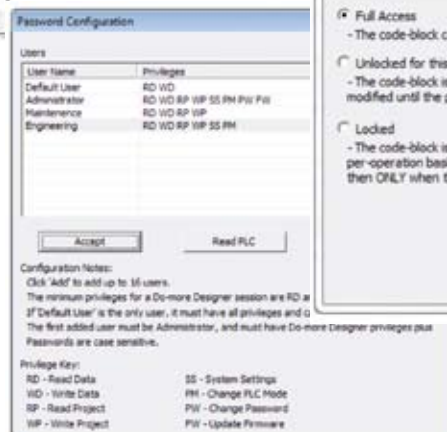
Password Configuration

Users

| User Name | Privileges |
|---|---|
| Default User | RD WD |
| Administrator | RD WD RP WP SS PM PW FW |
| Maintenence | RD WD RP WP |
| Engineering | RD WD RP WP SS PM |

Accept

Read PLC

Configuration Notes:
Click 'Add' to add up to 16 users.
The minimum privileges for a Do-more Designer session are RD a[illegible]
If 'Default User' is the only user, it must have all privileges and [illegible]
The first added user must be Administrator, and must have Do-more Designer privileges plus
Passwords are case sensitive.

Privilege Key:
RD - Read Data
WD - Write Data
RP - Read Project
WP - Write Project
SS - System Settings
PM - Change PLC Mode
PW - Change Password
FW - Update Firmware

Full Access
- The code-block c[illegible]

Unlocked for thi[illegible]
- The code-block i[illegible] modified until the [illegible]

Locked
- The code-block i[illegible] per-operation bas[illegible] then ONLY when t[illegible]